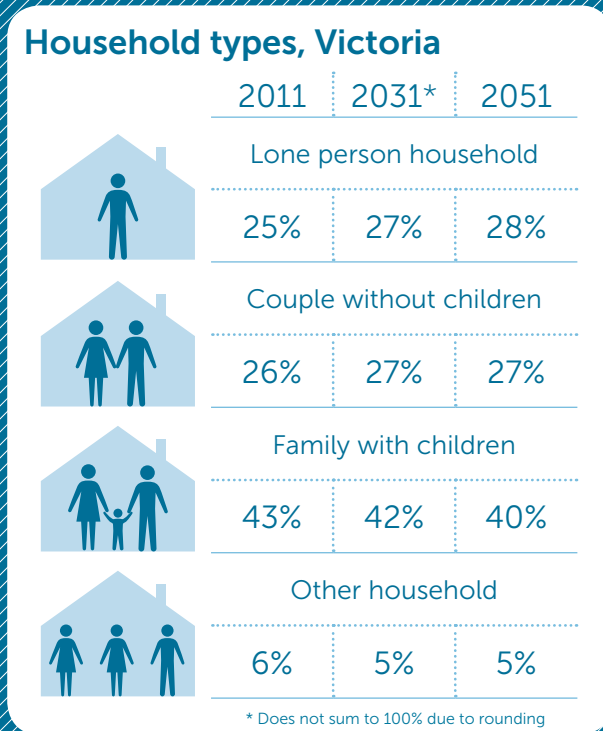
Household types, Victoria

| 2011 | 2031* | 2051 |
|---|---|---|
| Lone person household | | |
| 25% | 27% | 28% |
| Couple without children | | |
| 26% | 27% | 27% |
| Family with children | | |
| 43% | 42% | 40% |
| Other household | | |
| 6% | 5% | 5% |

* Does not sum to 100% due to rounding